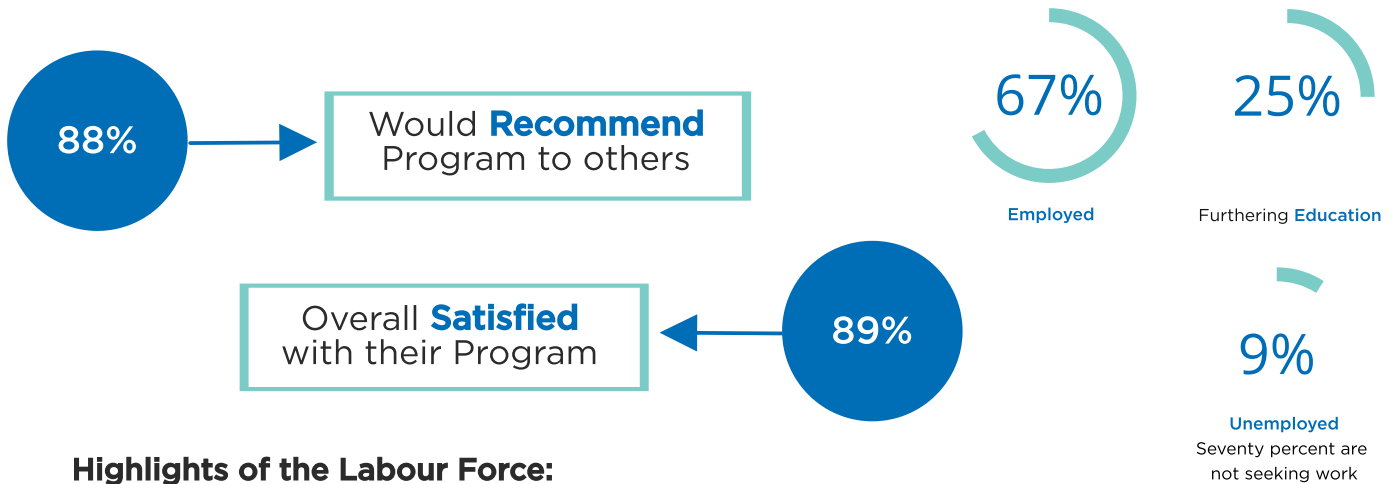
88%

Would **Recommend** Program to others

Overall **Satisfied** with their Program

89%

67%

Employed

25%

Furthering Education

9%

Unemployed
Seventy percent are not seeking work

Highlights of the Labour Force: